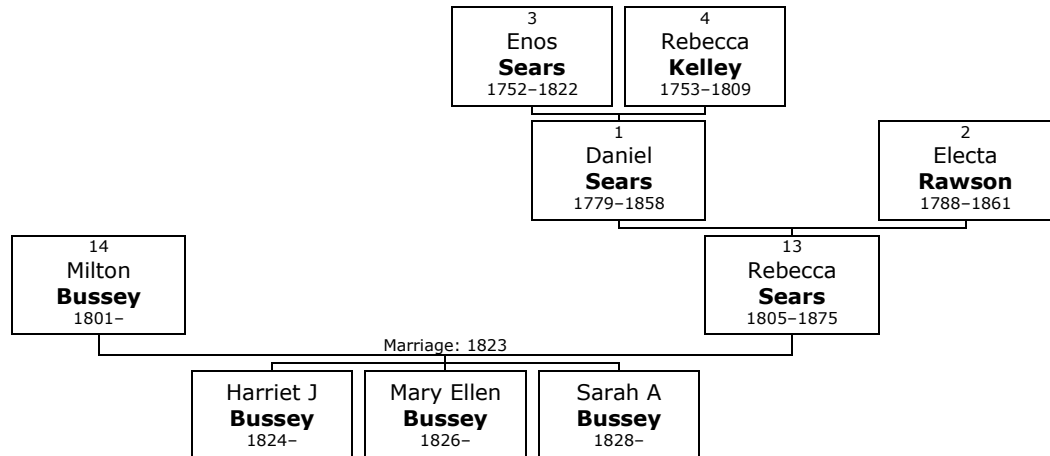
3
Enos
**Sears**
1752–1822

4
Rebecca
**Kelley**
1753–1809

1
Daniel
**Sears**
1779–1858

2
Electa
**Rawson**
1788–1861

14
Milton
**Bussey**
1801–

13
Rebecca
**Sears**
1805–1875

Marriage: 1823

Harriet J
**Bussey**
1824–

Mary Ellen
**Bussey**
1826–

Sarah A
**Bussey**
1828–